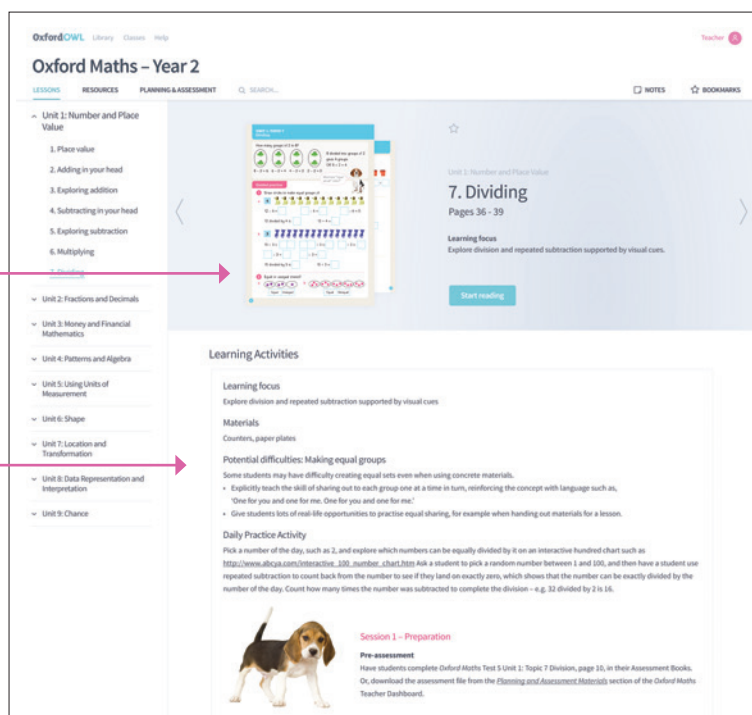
OxfordOWL Library Classes Help

Teacher

Oxford Maths – Year 2

LESSONS RESOURCES PLANNING & ASSESSMENT SEARCH...

NOTES BOOKMARKS

Unit 1: Number and Place Value

1. Place value

2. Adding in your head

3. Exploring addition

4. Subtracting in your head

5. Exploring subtraction

6. Multiplying

7. Dividing

Unit 2: Fractions and Decimals

Unit 3: Money and Financial Mathematics

Unit 4: Patterns and Algebra

Unit 5: Using Units of Measurement

Unit 6: Shape

Unit 7: Location and Transformation

Unit 8: Data Representation and Interpretation

Unit 9: Chance

Unit 1: Number and Place Value

7. Dividing

Pages 36 - 39

Learning focus

Explore division and repeated subtraction supported by visual cues.

Start reading

Learning Activities

Learning focus

Explore division and repeated subtraction supported by visual cues

Materials

Counters, paper plates

Potential difficulties: Making equal groups

Some students may have difficulty creating equal sets even when using concrete materials.

• Explicitly teach the skill of sharing out to each group one at a time in turn, reinforcing the concept with language such as, 'One for you and one for me. One for you and one for me.'

• Give students lots of real-life opportunities to practise equal sharing, for example when handing out materials for a lesson.

Daily Practice Activity

Pick a number of the day, such as 2, and explore which numbers can be equally divided by it on an interactive hundred chart such as http://www.abcya.com/interactive_100_number_chart.htm Ask a student to pick a random number between 1 and 100, and then have a student use repeated subtraction to count back from the number to see if they land on exactly zero, which shows that the number can be exactly divided by the number of the day. Count how many times the number was subtracted to complete the division – e.g. 32 divided by 2 is 16.

Session 1 – Preparation

Pre-assessment

Have students complete Oxford Maths Test 5 Unit 1: Topic 7 Division, page 10, in their Assessment Books. Or, download the assessment file from the Planning and Assessment Materials section of the Oxford Maths Teacher Dashboard.